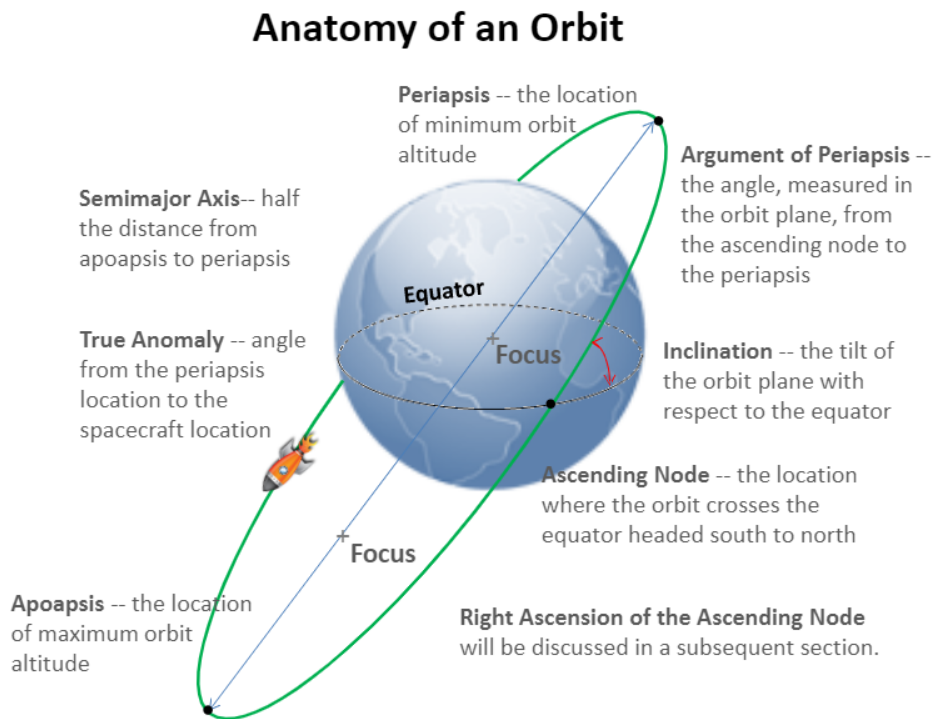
Anatomy of an Orbit

Periapsis -- the location of minimum orbit altitude

Argument of Periapsis -- the angle, measured in the orbit plane, from the ascending node to the periapsis

Semimajor Axis-- half the distance from apoapsis to periapsis

Equator

True Anomaly -- angle from the periapsis location to the spacecraft location

Focus

Inclination -- the tilt of the orbit plane with respect to the equator

Ascending Node -- the location where the orbit crosses the equator headed south to north

Focus

Apoapsis -- the location of maximum orbit altitude

Right Ascension of the Ascending Node will be discussed in a subsequent section.